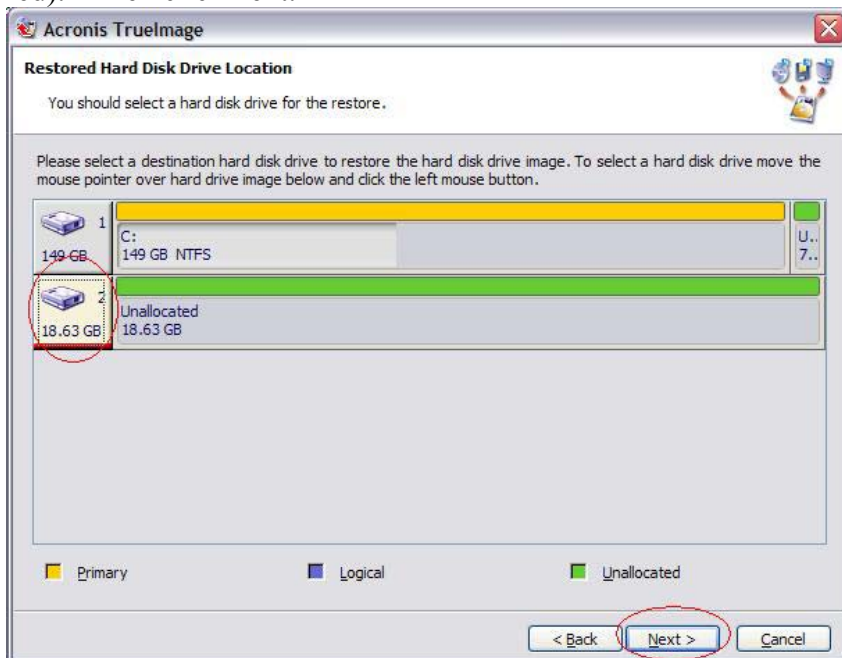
Acronis TrueImage

Restored Hard Disk Drive Location

You should select a hard disk drive for the restore.

Please select a destination hard disk drive to restore the hard disk drive image. To select a hard disk drive move the mouse pointer over hard drive image below and click the left mouse button.

1
149 GB
C:
149 GB NTFS
U..
7..

2
18.63 GB
Unallocated
18.63 GB

Primary
Logical
Unallocated

< Back
Next >
Cancel